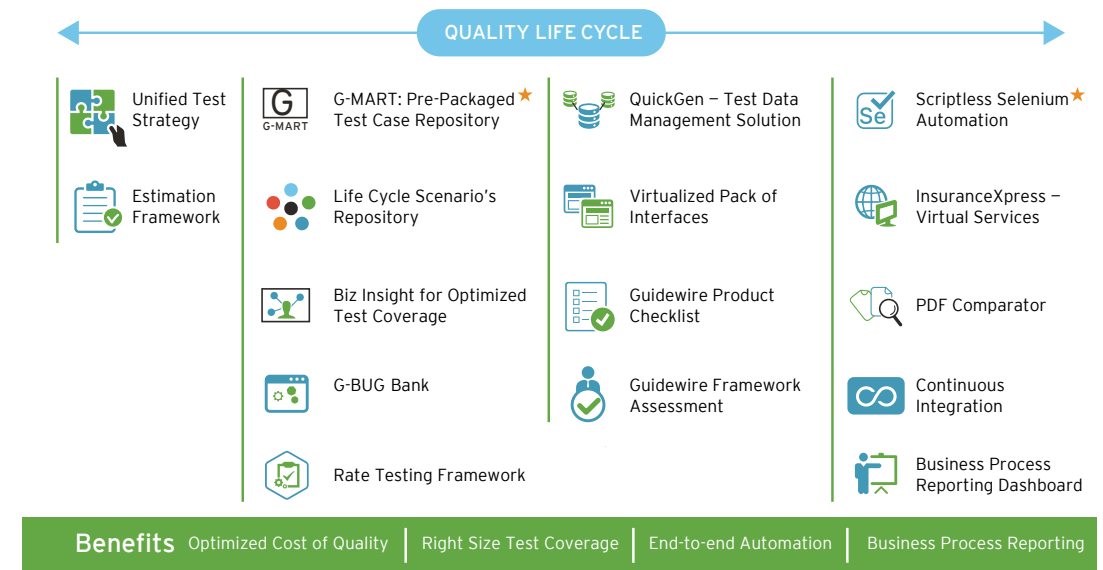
QUALITY LIFE CYCLE

Unified Test Strategy

Estimation Framework

G
G-MART

G-MART: Pre-Packaged Test Case Repository ★

Life Cycle Scenario's Repository

Biz Insight for Optimized Test Coverage

G-BUG Bank

Rate Testing Framework

QuickGen – Test Data Management Solution

Virtualized Pack of Interfaces

Guidewire Product Checklist

Guidewire Framework Assessment

Se

Scriptless Selenium ★ Automation

InsuranceXpress – Virtual Services

PDF Comparator

Continuous Integration

Business Process Reporting Dashboard

Benefits | Optimized Cost of Quality | Right Size Test Coverage | End-to-end Automation | Business Process Reporting